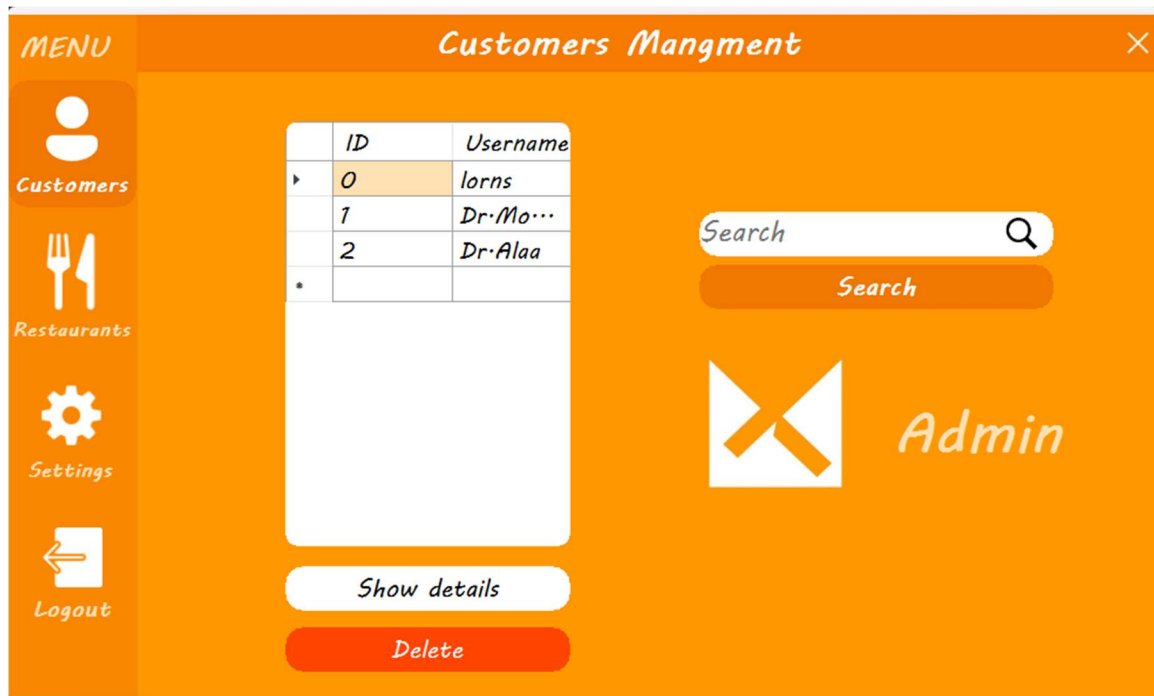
MENU

Customers Mangment

×

Customers

Restaurants

Settings

Logout

| | ID | Username |
|---|---|---|
| ▸ | 0 | lorns |
| | 1 | Dr.Mo··· |
| | 2 | Dr.Alaa |
| * | | |

Show details

Delete

Search

Search

Admin